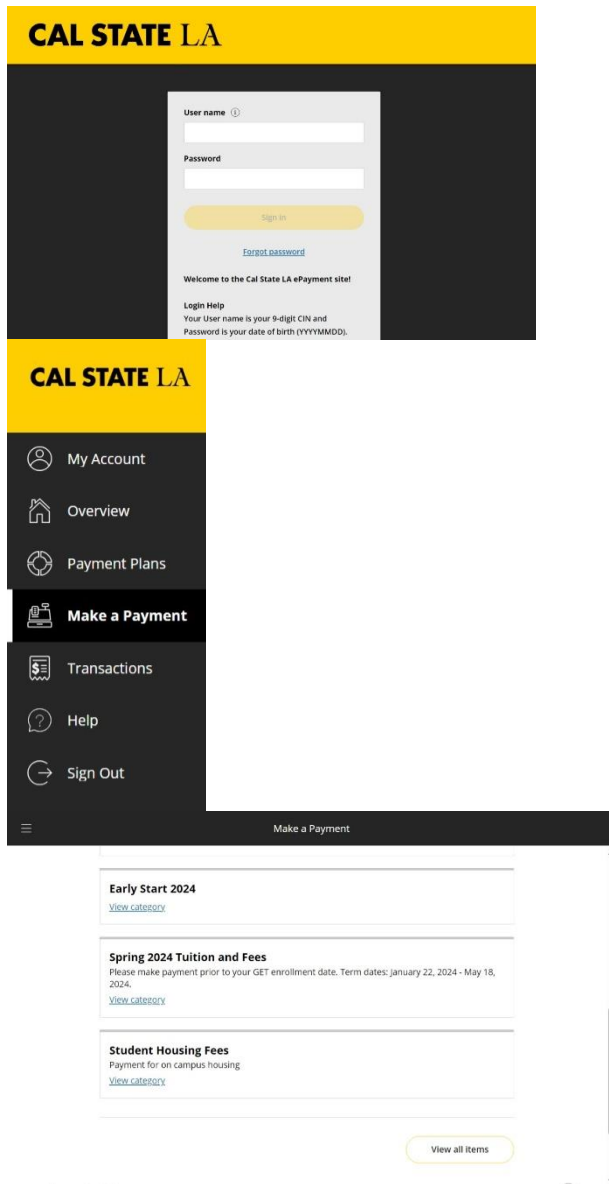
CAL STATE LA

User name

Password

Sign In

Forgot password

Welcome to the Cal State LA ePayment site!

Login Help
Your User name is your 9-digit CIN and Password is your date of birth (YYYYMMDD).

CAL STATE LA

My Account

Overview

Payment Plans

Make a Payment

Transactions

Help

Sign Out

Make a Payment

Early Start 2024
View category

Spring 2024 Tuition and Fees
Please make payment prior to your GET enrollment date. Term dates: January 22, 2024 - May 18, 2024.
View category

Student Housing Fees
Payment for on campus housing
View category

View all items